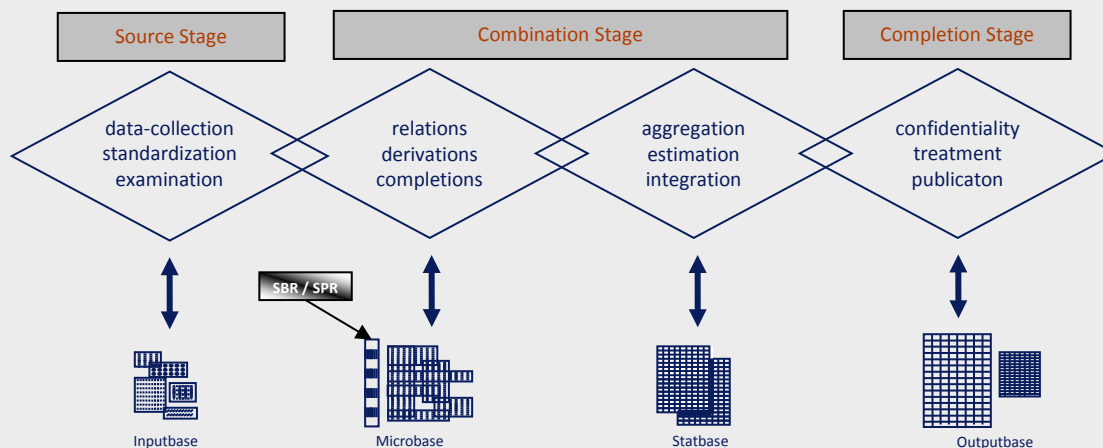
Source Stage

Combination Stage

Completion Stage

data-collection
standardization
examination

relations
derivations
completions

aggregation
estimation
integration

confidentiality
treatment
publicaton

SBR / SPR

Inputbase

Microbase

Statbase

Outputbase